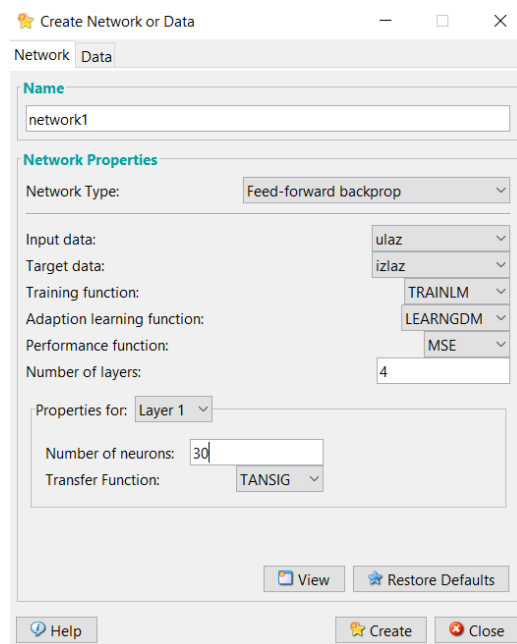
Create Network or Data

Network Data

Name

network1

Network Properties

Network Type: Feed-forward backprop

Input data: ulaz

Target data: izlaz

Training function: TRAINLM

Adaption learning function: LEARNGDM

Performance function: MSE

Number of layers: 4

Properties for: Layer 1

Number of neurons: 30

Transfer Function: TANSIG

View Restore Defaults

Help Create Close